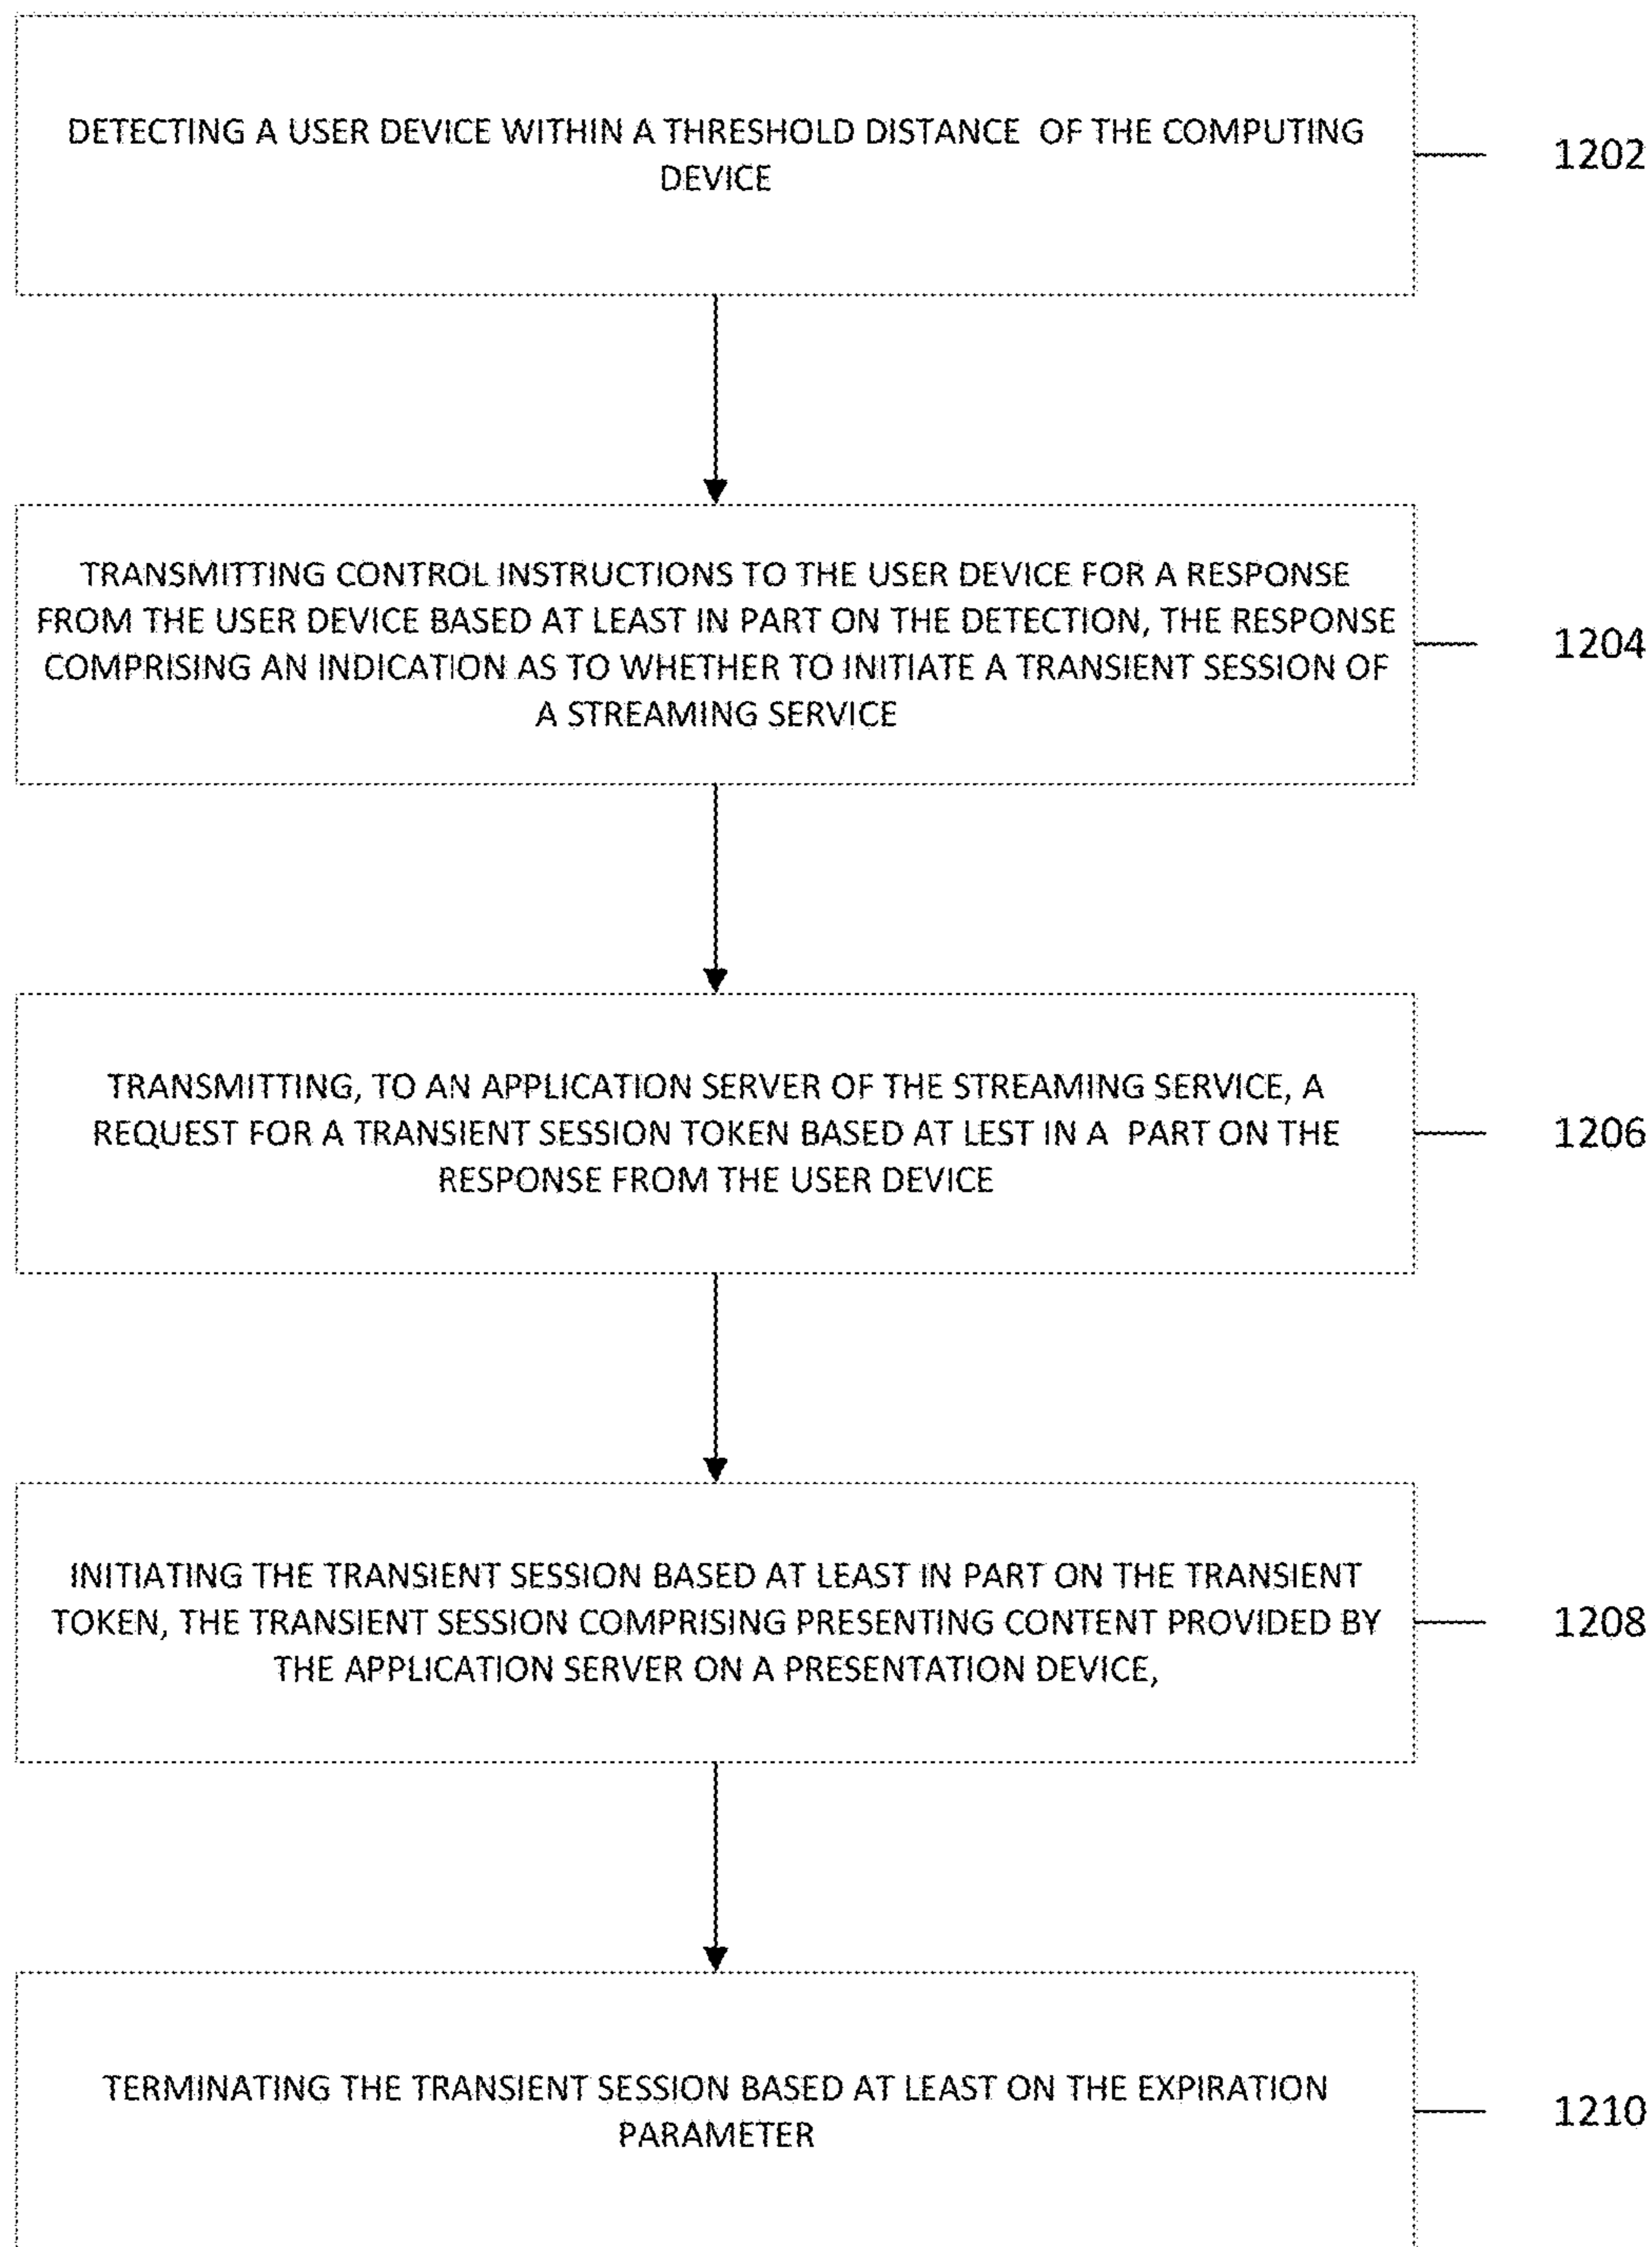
DETECTING A USER DEVICE WITHIN A THRESHOLD DISTANCE OF THE COMPUTING DEVICE

1202

TRANSMITTING CONTROL INSTRUCTIONS TO THE USER DEVICE FOR A RESPONSE FROM THE USER DEVICE BASED AT LEAST IN PART ON THE DETECTION, THE RESPONSE COMPRISING AN INDICATION AS TO WHETHER TO INITIATE A TRANSIENT SESSION OF A STREAMING SERVICE

1204

TRANSMITTING, TO AN APPLICATION SERVER OF THE STREAMING SERVICE, A REQUEST FOR A TRANSIENT SESSION TOKEN BASED AT LEST IN A PART ON THE RESPONSE FROM THE USER DEVICE

1206

INITIATING THE TRANSIENT SESSION BASED AT LEAST IN PART ON THE TRANSIENT TOKEN, THE TRANSIENT SESSION COMPRISING PRESENTING CONTENT PROVIDED BY THE APPLICATION SERVER ON A PRESENTATION DEVICE,

1208

TERMINATING THE TRANSIENT SESSION BASED AT LEAST ON THE EXPIRATION PARAMETER

1210